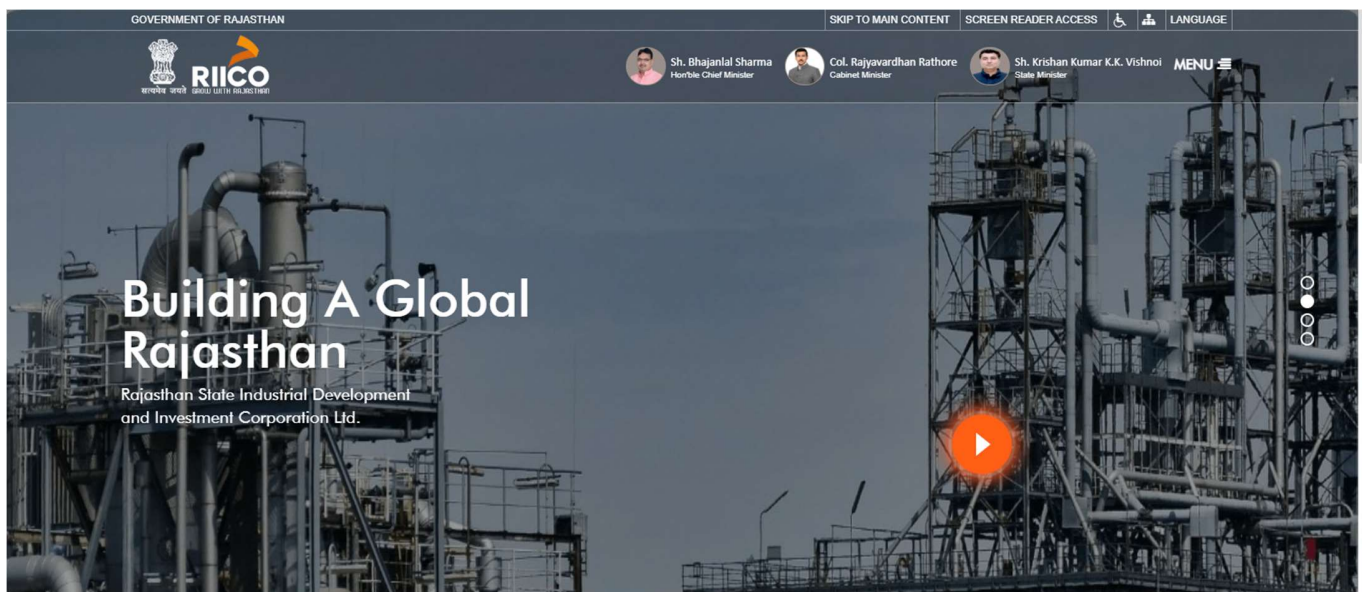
GOVERNMENT OF RAJASTHAN

SKIP TO MAIN CONTENT | SCREEN READER ACCESS | LANGUAGE

सत्यमेव जयते RIICO GROW WITH RAJASTHAN

Sh. Bhajanlal Sharma
Hon'ble Chief Minister

Col. Rajyavardhan Rathore
Cabinet Minister

Sh. Krishan Kumar K.K. Vishnoi
State Minister

MENU

Building A Global Rajasthan

Rajasthan State Industrial Development and Investment Corporation Ltd.